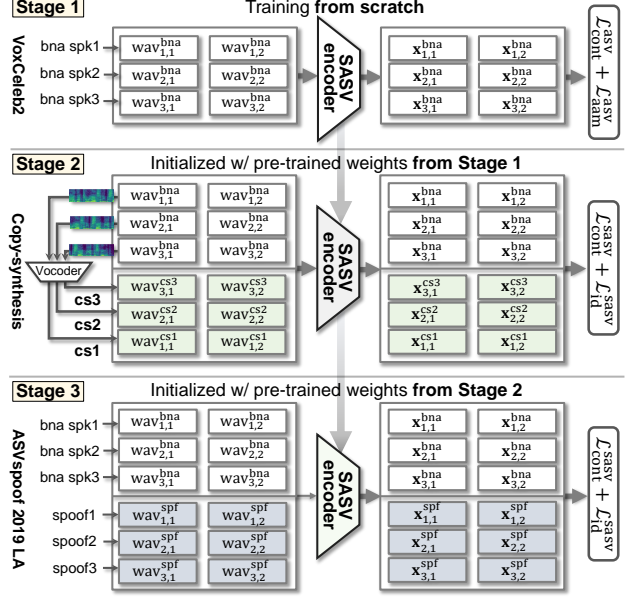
Stage 1

Training **from scratch**

VoxCeleb2

bna spk1
bna spk2
bna spk3

$\text{wav}_{1,1}^{\text{bna}}$ $\text{wav}_{1,2}^{\text{bna}}$
$\text{wav}_{2,1}^{\text{bna}}$ $\text{wav}_{2,2}^{\text{bna}}$
$\text{wav}_{3,1}^{\text{bna}}$ $\text{wav}_{3,2}^{\text{bna}}$

SASV encoder

$\mathbf{x}_{1,1}^{\text{bna}}$ $\mathbf{x}_{1,2}^{\text{bna}}$
$\mathbf{x}_{2,1}^{\text{bna}}$ $\mathbf{x}_{2,2}^{\text{bna}}$
$\mathbf{x}_{3,1}^{\text{bna}}$ $\mathbf{x}_{3,2}^{\text{bna}}$

$\mathcal{L}_{\text{cont}}^{\text{asv}} + \mathcal{L}_{\text{aam}}^{\text{asv}}$

Stage 2

Initialized w/ pre-trained weights **from Stage 1**

Copy-synthesis

Vocoder

cs3
cs2
cs1

$\text{wav}_{1,1}^{\text{bna}}$ $\text{wav}_{1,2}^{\text{bna}}$
$\text{wav}_{2,1}^{\text{bna}}$ $\text{wav}_{2,2}^{\text{bna}}$
$\text{wav}_{3,1}^{\text{bna}}$ $\text{wav}_{3,2}^{\text{bna}}$
$\text{wav}_{3,1}^{\text{cs3}}$ $\text{wav}_{3,2}^{\text{cs3}}$
$\text{wav}_{2,1}^{\text{cs2}}$ $\text{wav}_{2,2}^{\text{cs2}}$
$\text{wav}_{1,1}^{\text{cs1}}$ $\text{wav}_{1,2}^{\text{cs1}}$

SASV encoder

$\mathbf{x}_{1,1}^{\text{bna}}$ $\mathbf{x}_{1,2}^{\text{bna}}$
$\mathbf{x}_{2,1}^{\text{bna}}$ $\mathbf{x}_{2,2}^{\text{bna}}$
$\mathbf{x}_{3,1}^{\text{bna}}$ $\mathbf{x}_{3,2}^{\text{bna}}$
$\mathbf{x}_{3,1}^{\text{cs3}}$ $\mathbf{x}_{3,2}^{\text{cs3}}$
$\mathbf{x}_{2,1}^{\text{cs2}}$ $\mathbf{x}_{2,2}^{\text{cs2}}$
$\mathbf{x}_{1,1}^{\text{cs1}}$ $\mathbf{x}_{1,2}^{\text{cs1}}$

$\mathcal{L}_{\text{cont}}^{\text{sasv}} + \mathcal{L}_{\text{id}}^{\text{sasv}}$

Stage 3

Initialized w/ pre-trained weights **from Stage 2**

ASVspoof 2019 LA

bna spk1
bna spk2
bna spk3
spoof1
spoof2
spoof3

$\text{wav}_{1,1}^{\text{bna}}$ $\text{wav}_{1,2}^{\text{bna}}$
$\text{wav}_{2,1}^{\text{bna}}$ $\text{wav}_{2,2}^{\text{bna}}$
$\text{wav}_{3,1}^{\text{bna}}$ $\text{wav}_{3,2}^{\text{bna}}$
$\text{wav}_{1,1}^{\text{spf}}$ $\text{wav}_{1,2}^{\text{spf}}$
$\text{wav}_{2,1}^{\text{spf}}$ $\text{wav}_{2,2}^{\text{spf}}$
$\text{wav}_{3,1}^{\text{spf}}$ $\text{wav}_{3,2}^{\text{spf}}$

SASV encoder

$\mathbf{x}_{1,1}^{\text{bna}}$ $\mathbf{x}_{1,2}^{\text{bna}}$
$\mathbf{x}_{2,1}^{\text{bna}}$ $\mathbf{x}_{2,2}^{\text{bna}}$
$\mathbf{x}_{3,1}^{\text{bna}}$ $\mathbf{x}_{3,2}^{\text{bna}}$
$\mathbf{x}_{1,1}^{\text{spf}}$ $\mathbf{x}_{1,2}^{\text{spf}}$
$\mathbf{x}_{2,1}^{\text{spf}}$ $\mathbf{x}_{2,2}^{\text{spf}}$
$\mathbf{x}_{3,1}^{\text{spf}}$ $\mathbf{x}_{3,2}^{\text{spf}}$

$\mathcal{L}_{\text{cont}}^{\text{sasv}} + \mathcal{L}_{\text{id}}^{\text{sasv}}$